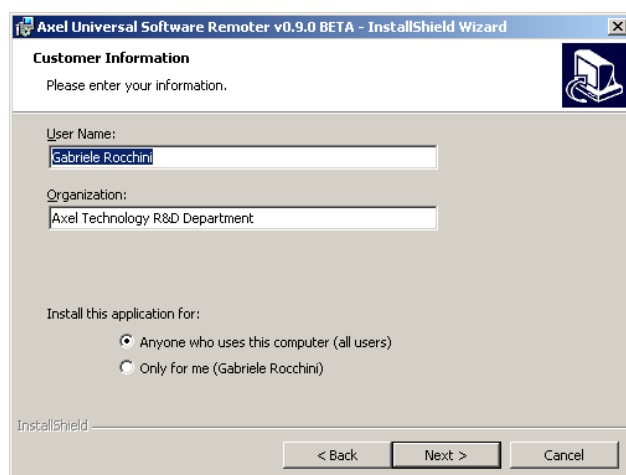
Axel Universal Software Remoter v0.9.0 BETA - InstallShield Wizard

Customer Information

Please enter your information.

User Name:

Gabriele Rocchini

Organization:

Axel Technology R&D Department

Install this application for:

Anyone who uses this computer (all users)

Only for me (Gabriele Rocchini)

InstallShield

< Back

Next >

Cancel